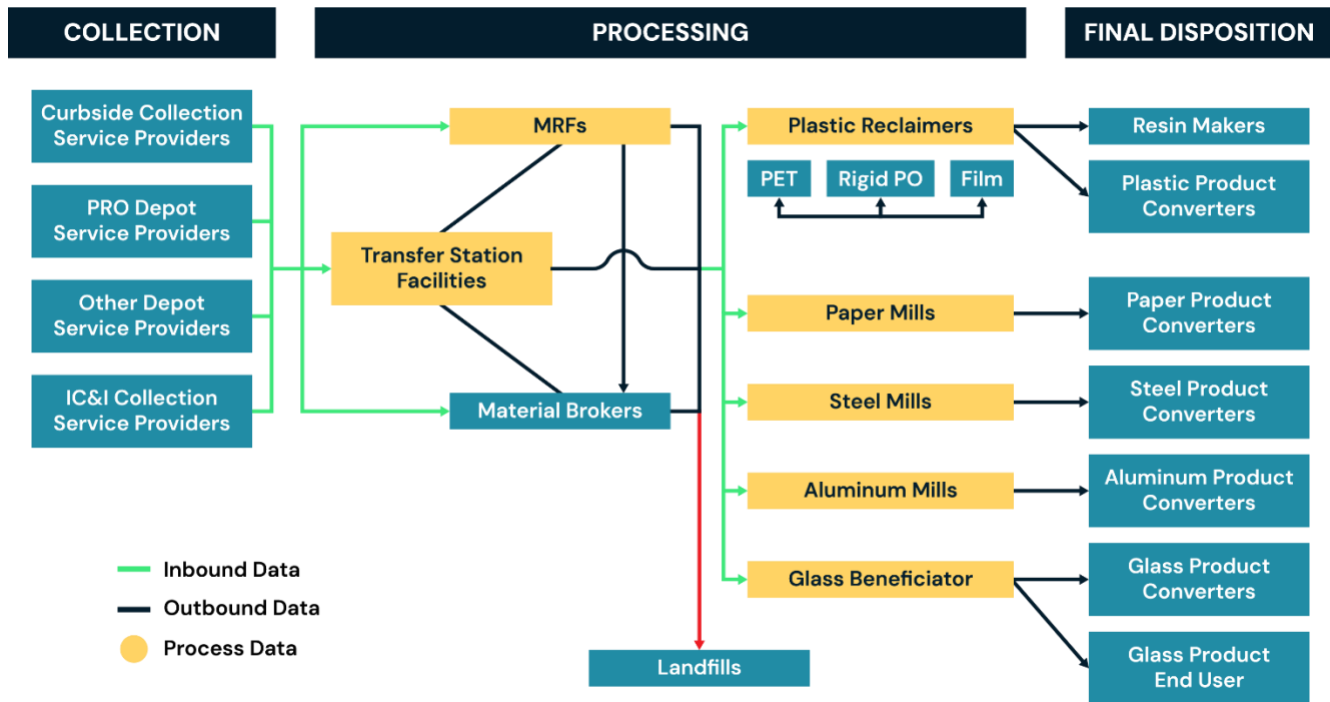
COLLECTION

PROCESSING

FINAL DISPOSITION

Curbside Collection Service Providers

PRO Depot Service Providers

Other Depot Service Providers

IC&I Collection Service Providers

MRFs

Transfer Station Facilities

Material Brokers

Plastic Reclaimers

PET

Rigid PO

Film

Paper Mills

Steel Mills

Aluminum Mills

Glass Beneficiator

Landfills

Resin Makers

Plastic Product Converters

Paper Product Converters

Steel Product Converters

Aluminum Product Converters

Glass Product Converters

Glass Product End User

Inbound Data

Outbound Data

Process Data